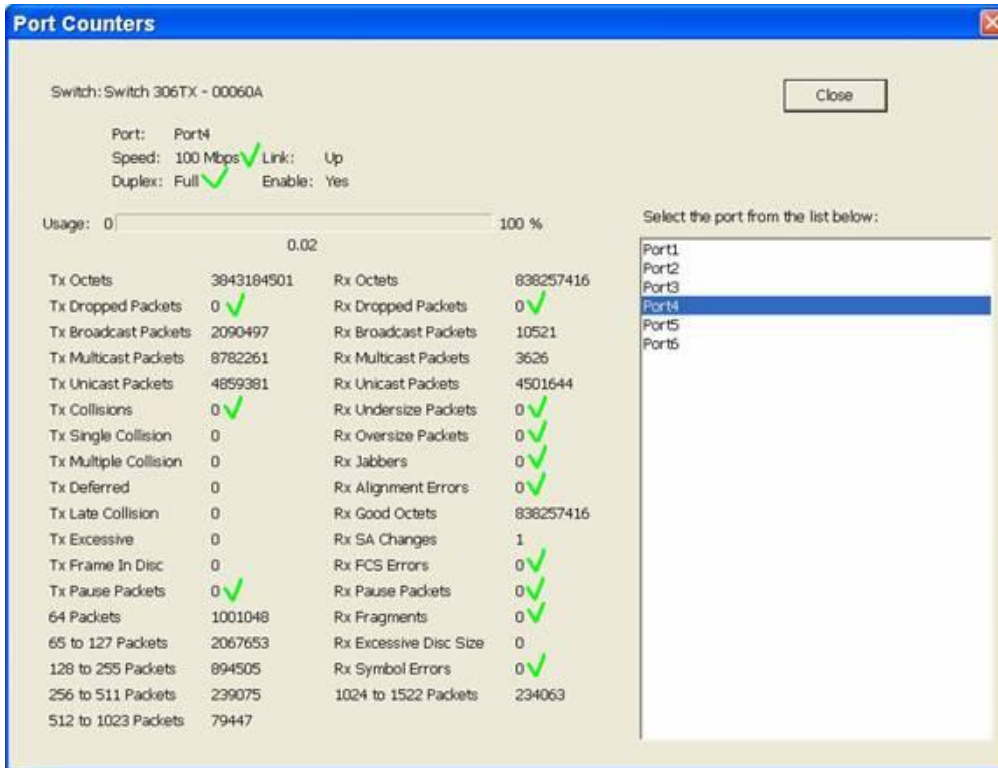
Port Counters

Switch: Switch 306TX - 00060A

Close

Port: Port4
Speed: 100 Mbps Link: Up
Duplex: Full Enable: Yes

Usage: 0 100 %
0.02

Select the port from the list below:

Port1
Port2
Port3
Port4
Port5
Port6

| | | | |
|---|---|---|---|
| Tx Octets | 3843184501 | Rx Octets | 838257416 |
| Tx Dropped Packets | 0 | Rx Dropped Packets | 0 |
| Tx Broadcast Packets | 2090497 | Rx Broadcast Packets | 10521 |
| Tx Multicast Packets | 8782261 | Rx Multicast Packets | 3626 |
| Tx Unicast Packets | 4859381 | Rx Unicast Packets | 4501644 |
| Tx Collisions | 0 | Rx Undersize Packets | 0 |
| Tx Single Collision | 0 | Rx Oversize Packets | 0 |
| Tx Multiple Collision | 0 | Rx Jabbers | 0 |
| Tx Deferred | 0 | Rx Alignment Errors | 0 |
| Tx Late Collision | 0 | Rx Good Octets | 838257416 |
| Tx Excessive | 0 | Rx SA Changes | 1 |
| Tx Frame In Disc | 0 | Rx FCS Errors | 0 |
| Tx Pause Packets | 0 | Rx Pause Packets | 0 |
| 64 Packets | 1001048 | Rx Fragments | 0 |
| 65 to 127 Packets | 2067653 | Rx Excessive Disc Size | 0 |
| 128 to 255 Packets | 894505 | Rx Symbol Errors | 0 |
| 256 to 511 Packets | 239075 | 1024 to 1522 Packets | 234063 |
| 512 to 1023 Packets | 79447 | | |